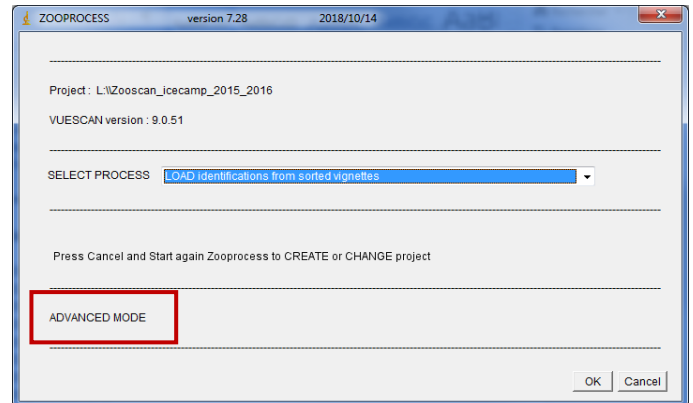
ZOOPROCESS version 7.28 2018/10/14

Project : L:\\Zooscan_icecamp_2015_2016

VUESCAN version : 9.0.51

SELECT PROCESS LOAD identifications from sorted vignettes

Press Cancel and Start again Zooprocess to CREATE or CHANGE project

ADVANCED MODE

OK Cancel